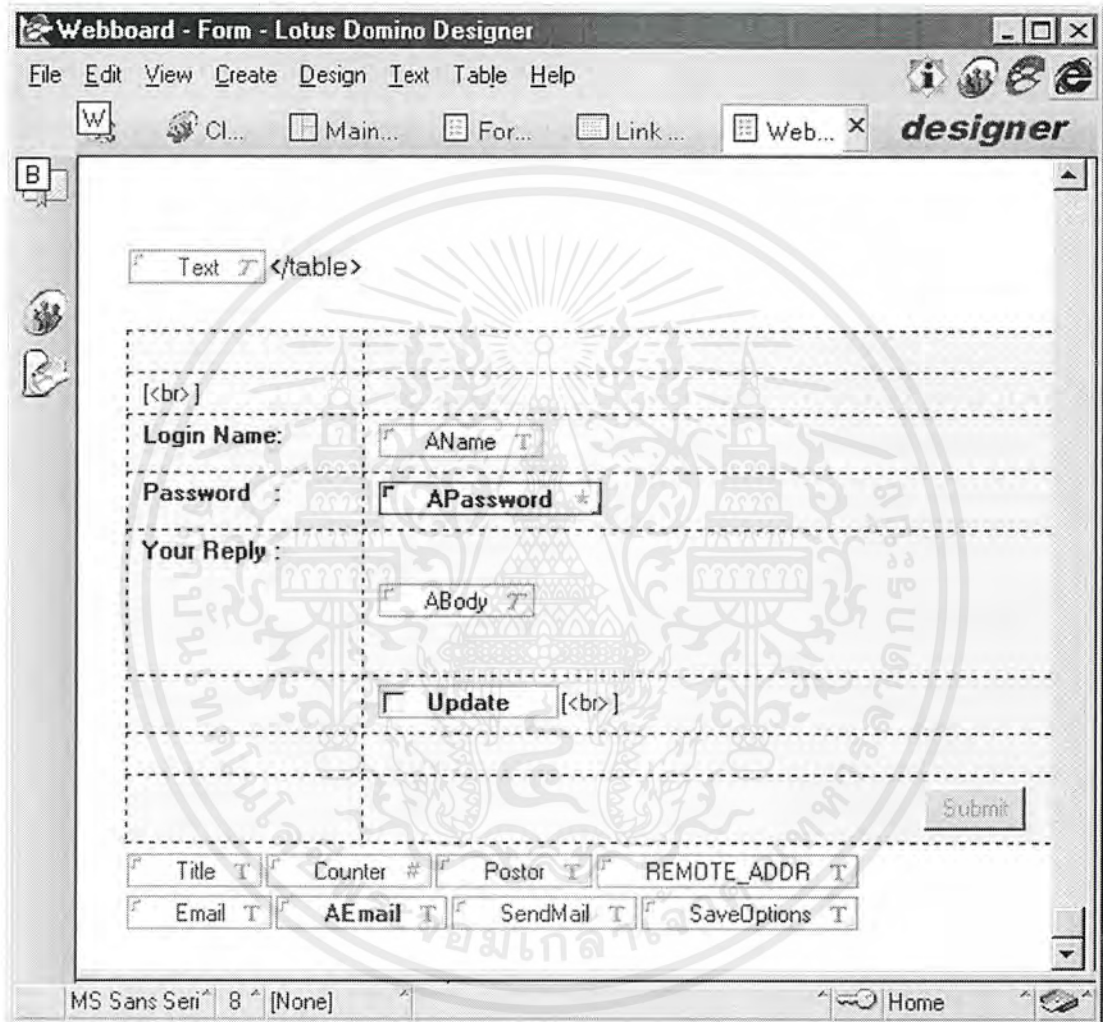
Webboard - Form - Lotus Domino Designer

File Edit View Create Design Text Table Help

Cl... Main... For... Link ... Web... ×

designer

Text </table>

[<br>]

Login Name: AName

Password : APassword

Your Reply : ABody

Update [<br>]

Submit

Title Counter # Postor REMOTE_ADDR

Email AEmail SendMail SaveOptions

MS Sans Seri 8 [None] Home